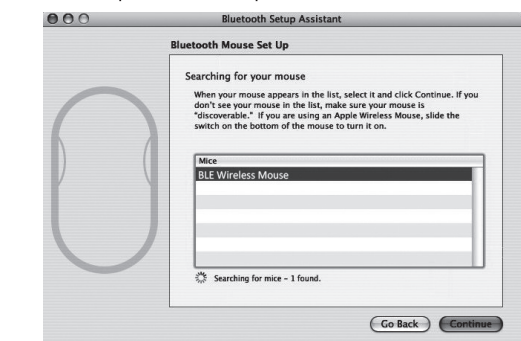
Bluetooth Setup Assistant

Bluetooth Mouse Set Up

Searching for your mouse

When your mouse appears in the list, select it and click Continue. If you don't see your mouse in the list, make sure your mouse is "discoverable." If you are using an Apple Wireless Mouse, slide the switch on the bottom of the mouse to turn it on.

Mice
BLE Wireless Mouse

Searching for mice – 1 found.

Go Back
Continue